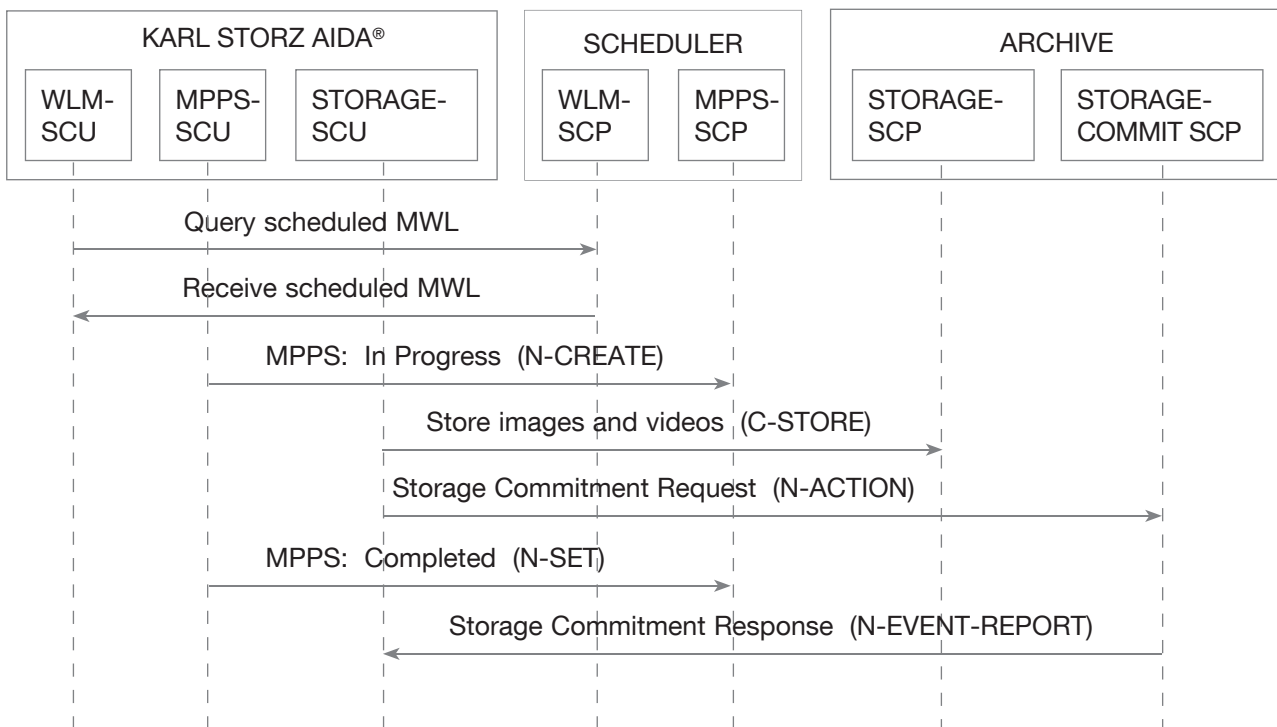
KARL STORZ AIDA®

WLM-SCU

MPPS-SCU

STORAGE-SCU

SCHEDULER

WLM-SCP

MPPS-SCP

ARCHIVE

STORAGE-SCP

STORAGE-COMMIT SCP

Query scheduled MWL

Receive scheduled MWL

MPPS: In Progress (N-CREATE)

Store images and videos (C-STORE)

Storage Commitment Request (N-ACTION)

MPPS: Completed (N-SET)

Storage Commitment Response (N-EVENT-REPORT)